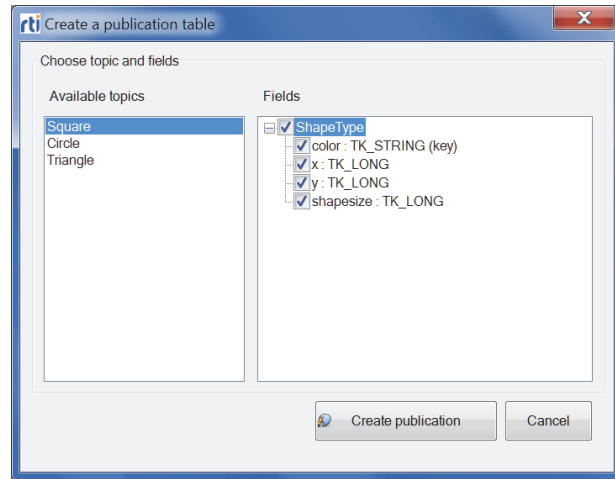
rti Create a publication table

Choose topic and fields

Available topics

Square
Circle
Triangle

Fields

ShapeType
color : TK_STRING (key)
x : TK_LONG
y : TK_LONG
shapesize : TK_LONG

Create publication

Cancel